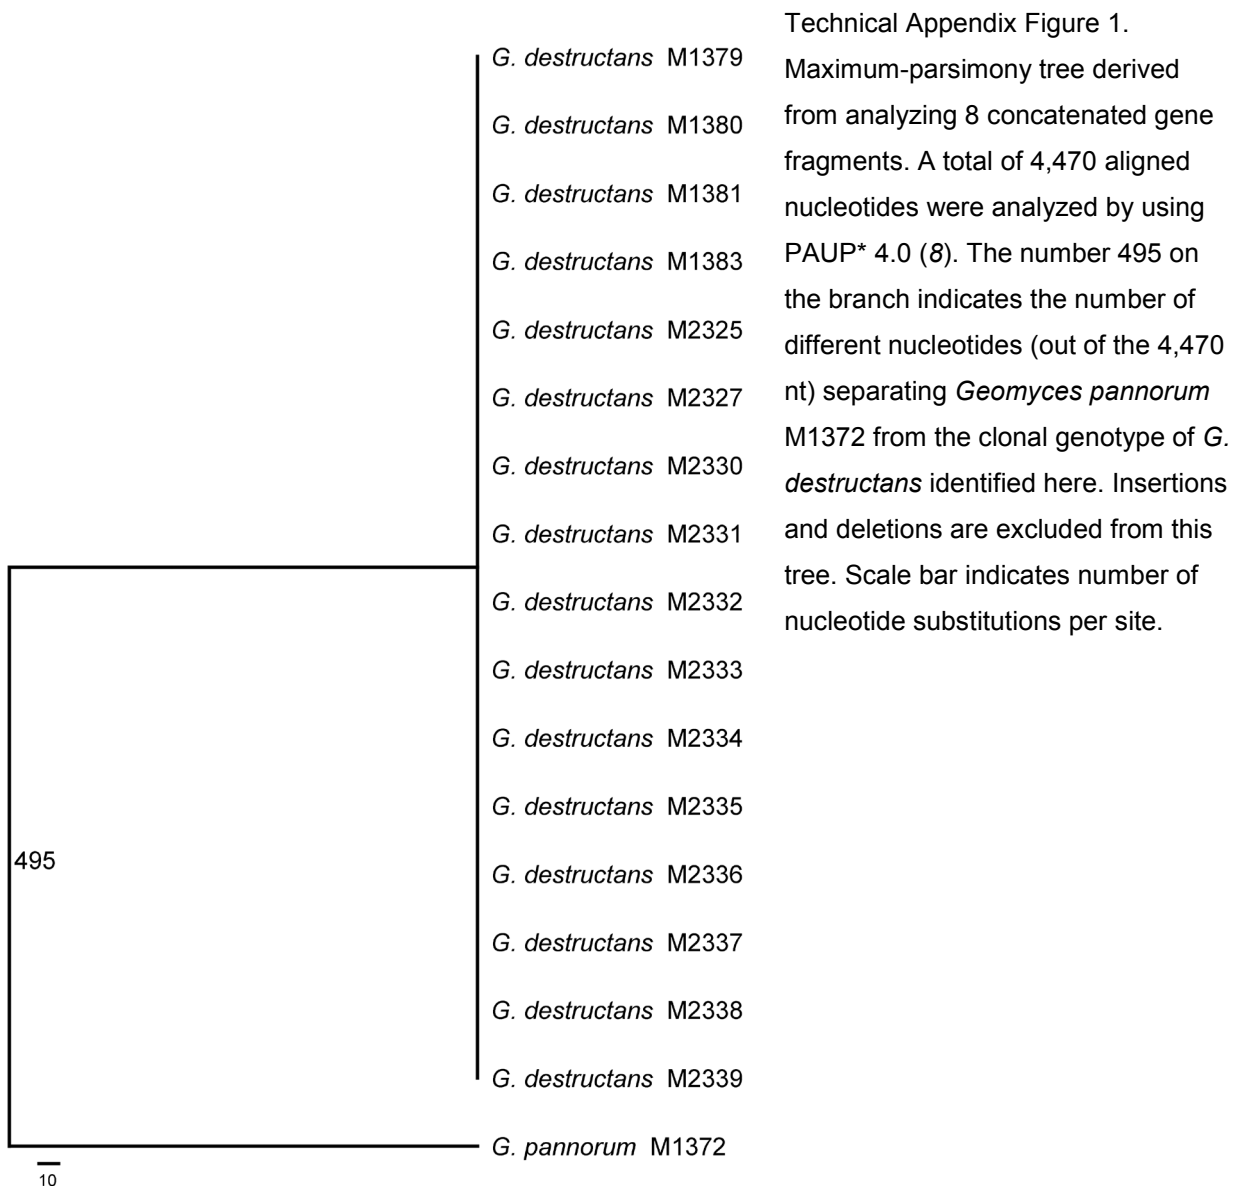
G. destructans M1379

G. destructans M1380

G. destructans M1381

G. destructans M1383

G. destructans M2325

G. destructans M2327

G. destructans M2330

G. destructans M2331

G. destructans M2332

G. destructans M2333

G. destructans M2334

G. destructans M2335

G. destructans M2336

G. destructans M2337

G. destructans M2338

G. destructans M2339

495

G. pannorum M1372

10

Technical Appendix Figure 1. Maximum-parsimony tree derived from analyzing 8 concatenated gene fragments. A total of 4,470 aligned nucleotides were analyzed by using PAUP* 4.0 (8). The number 495 on the branch indicates the number of different nucleotides (out of the 4,470 nt) separating Geomyces pannorum M1372 from the clonal genotype of G. destructans identified here. Insertions and deletions are excluded from this tree. Scale bar indicates number of nucleotide substitutions per site.